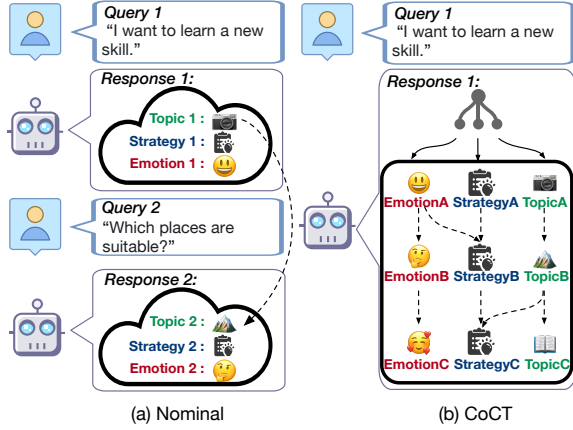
Query 1
"I want to learn a new skill."

Response 1:
Topic 1 :
Strategy 1 :
Emotion 1 :

Query 2
"Which places are suitable?"

Response 2:
Topic 2 :
Strategy 2 :
Emotion 2 :

(a) Nominal

Query 1
"I want to learn a new skill."

Response 1:
EmotionA
StrategyA
TopicA
EmotionB
StrategyB
TopicB
EmotionC
StrategyC
TopicC

(b) CoCT